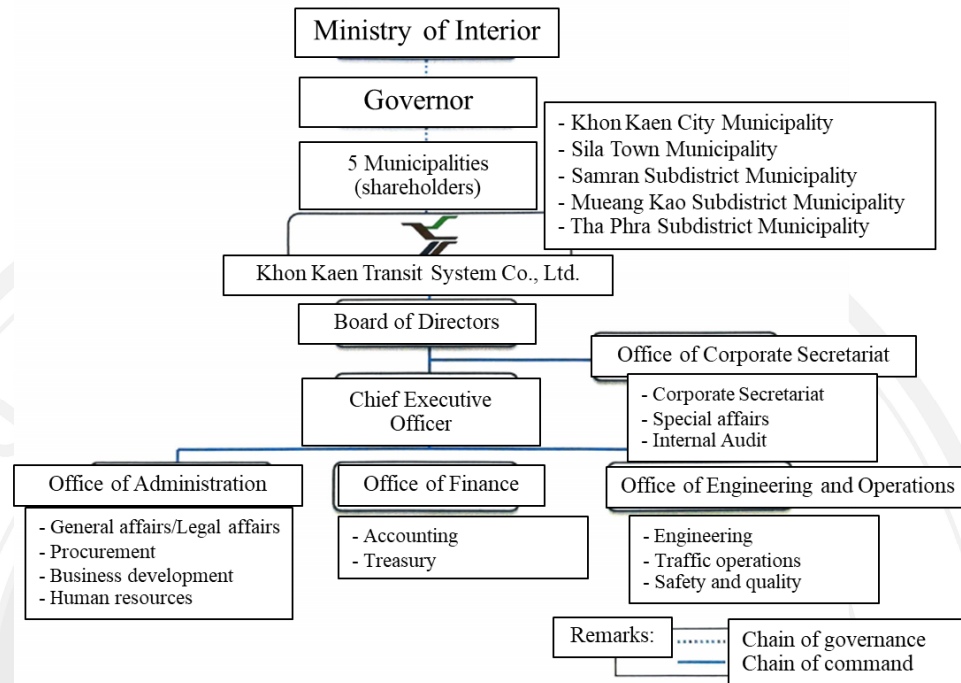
Ministry of Interior

Governor

5 Municipalities (shareholders)

- Khon Kaen City Municipality
- Sila Town Municipality
- Samran Subdistrict Municipality
- Mueang Kao Subdistrict Municipality
- Tha Phra Subdistrict Municipality

Khon Kaen Transit System Co., Ltd.

Board of Directors

Office of Corporate Secretariat

- Corporate Secretariat
- Special affairs
- Internal Audit

Chief Executive Officer

Office of Administration

- General affairs/Legal affairs
- Procurement
- Business development
- Human resources

Office of Finance

- Accounting
- Treasury

Office of Engineering and Operations

- Engineering
- Traffic operations
- Safety and quality

Remarks:

Chain of governance
Chain of command